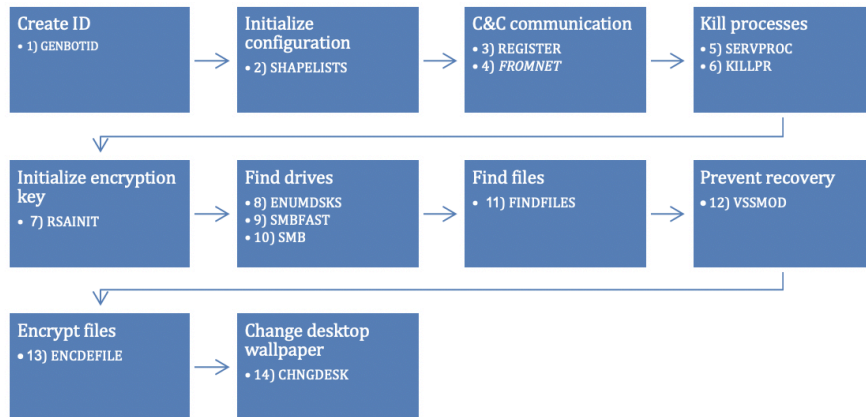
Create ID
• 1) GENBOTID

Initialize configuration
• 2) SHAPELISTS

C&C communication
• 3) REGISTER
• 4) FROMNET

Kill processes
• 5) SERVPROC
• 6) KILLPR

Initialize encryption key
• 7) RSAINIT

Find drives
• 8) ENUMDSKS
• 9) SMBFAST
• 10) SMB

Find files
• 11) FINDFILES

Prevent recovery
• 12) VSSMOD

Encrypt files
• 13) ENCDEFILE

Change desktop wallpaper
• 14) CHNGDESK